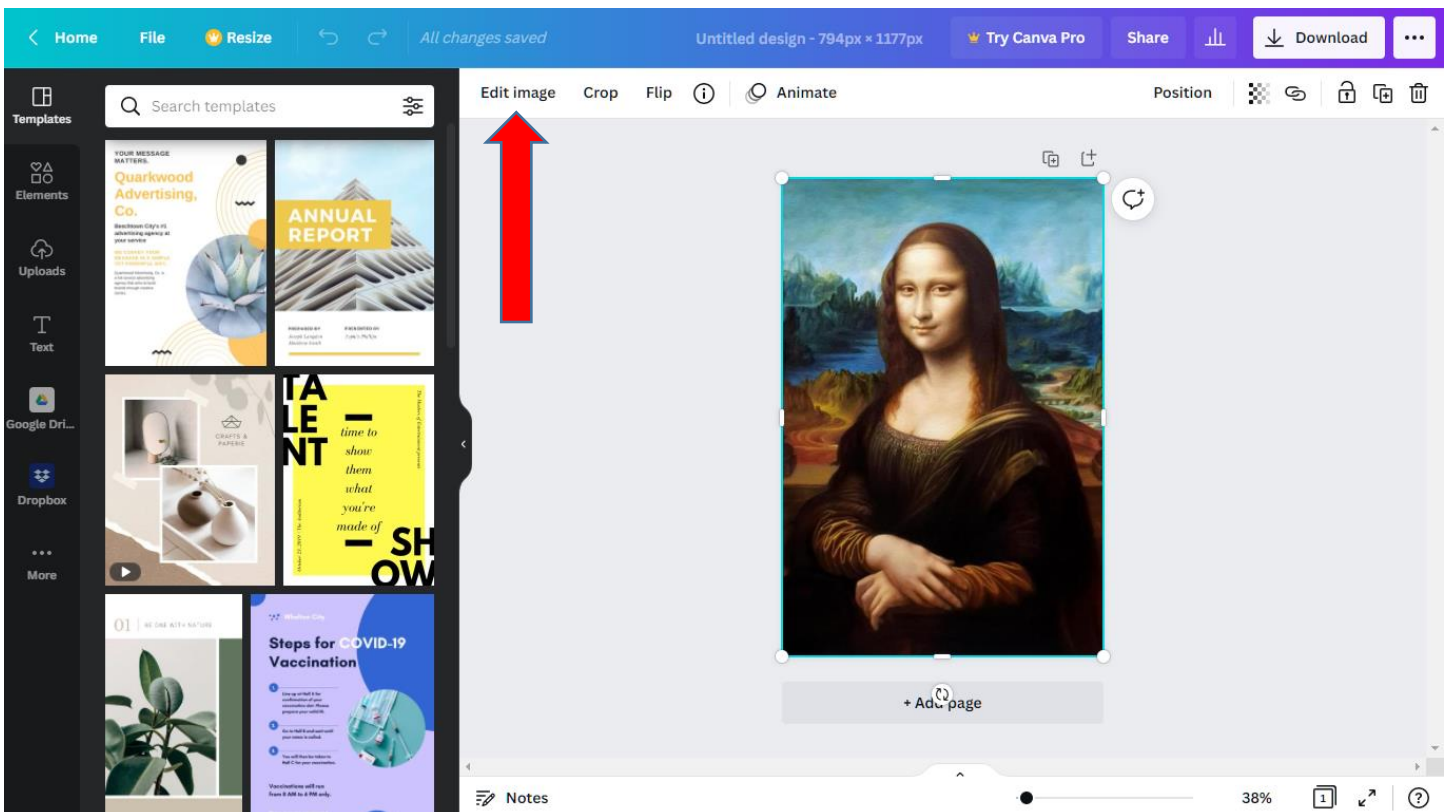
< Home File Resize All changes saved Untitled design - 794px × 1177px Try Canva Pro Share Download ...

Templates
Elements
Uploads
Text
Google Dri...
Dropbox
More

Search templates

YOUR MESSAGE MATTERS.
Quarkwood Advertising, Co.

ANNUAL REPORT

CRAFTS & PAPERIE

TA LE NT
time to show them what you're made of
SH OW

01

Steps for COVID-19 Vaccination

Edit image Crop Flip Animate Position

+ Add page

Notes 38%